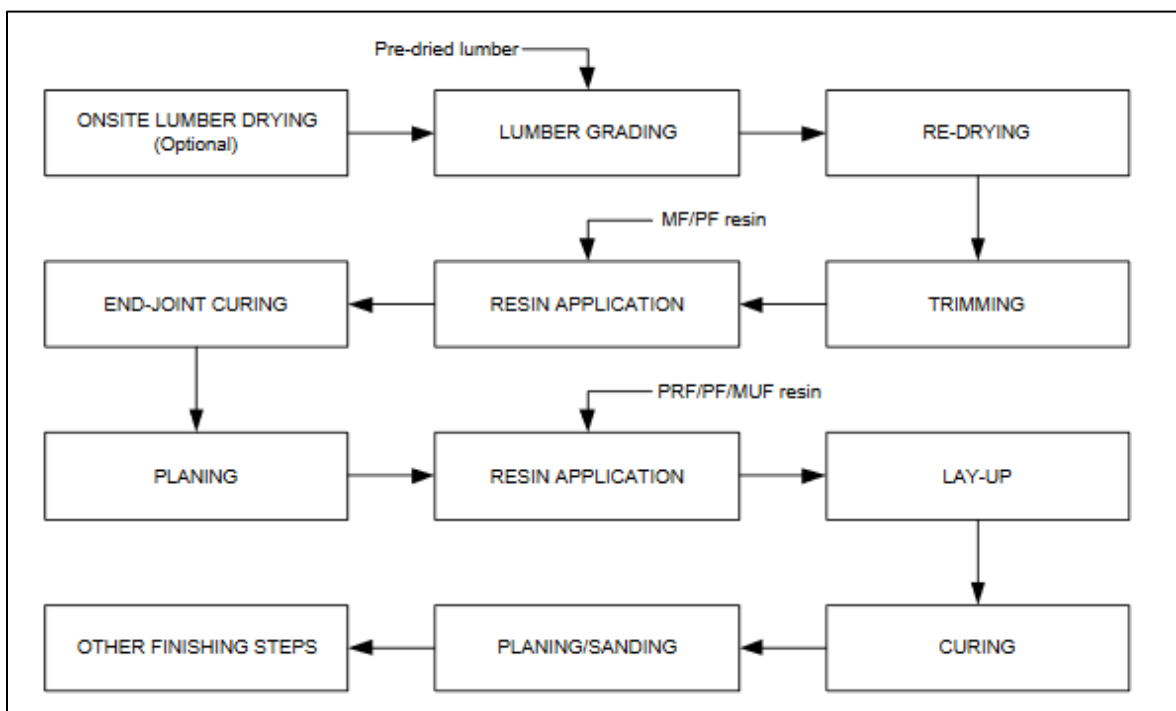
Pre-dried lumber

ONSITE LUMBER DRYING (Optional)

LUMBER GRADING

RE-DRYING

MF/PF resin

END-JOINT CURING

RESIN APPLICATION

TRIMMING

PRF/PF/MUF resin

PLANING

RESIN APPLICATION

LAY-UP

OTHER FINISHING STEPS

PLANING/SANDING

CURING